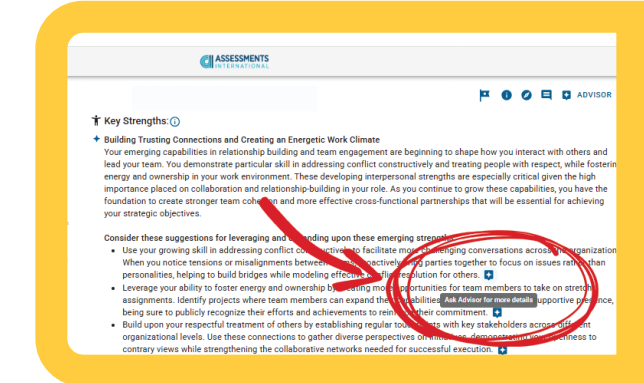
ASSESSMENTS INTERNATIONAL

ADVISOR

Key Strengths:

Building Trusting Connections and Creating an Energetic Work Climate

Your emerging capabilities in relationship building and team engagement are beginning to shape how you interact with others and lead your team. You demonstrate particular skill in addressing conflict constructively and treating people with respect, while fostering energy and ownership in your work environment. These developing interpersonal strengths are especially critical given the high importance placed on collaboration and relationship-building in your role. As you continue to grow these capabilities, you have the foundation to create stronger team cohe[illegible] and more effective cross-functional partnerships that will be essential for achieving your strategic objectives.

Consider these suggestions for leveraging and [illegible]ding upon these emerging strengths:

- Use your growing skill in addressing conflict co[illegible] to facilitate more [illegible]lenging conversations across the organization. When you notice tensions or misalignments between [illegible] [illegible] parties together to focus on issues rather than personalities, helping to build bridges while modeling effective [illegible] resolution for others.
- Leverage your ability to foster energy and ownership by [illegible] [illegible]portunities for team members to take on stretch assignments. Identify projects where team members can expand the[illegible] Ask Advisor for more details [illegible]upportive presence, being sure to publicly recognize their efforts and achievements to rein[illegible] their commitment.
- Build upon your respectful treatment of others by establishing regular tou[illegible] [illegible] with key stakeholders across different organizational levels. Use these connections to gather diverse perspectives on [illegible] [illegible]openness to contrary views while strengthening the collaborative networks needed for successful execution.